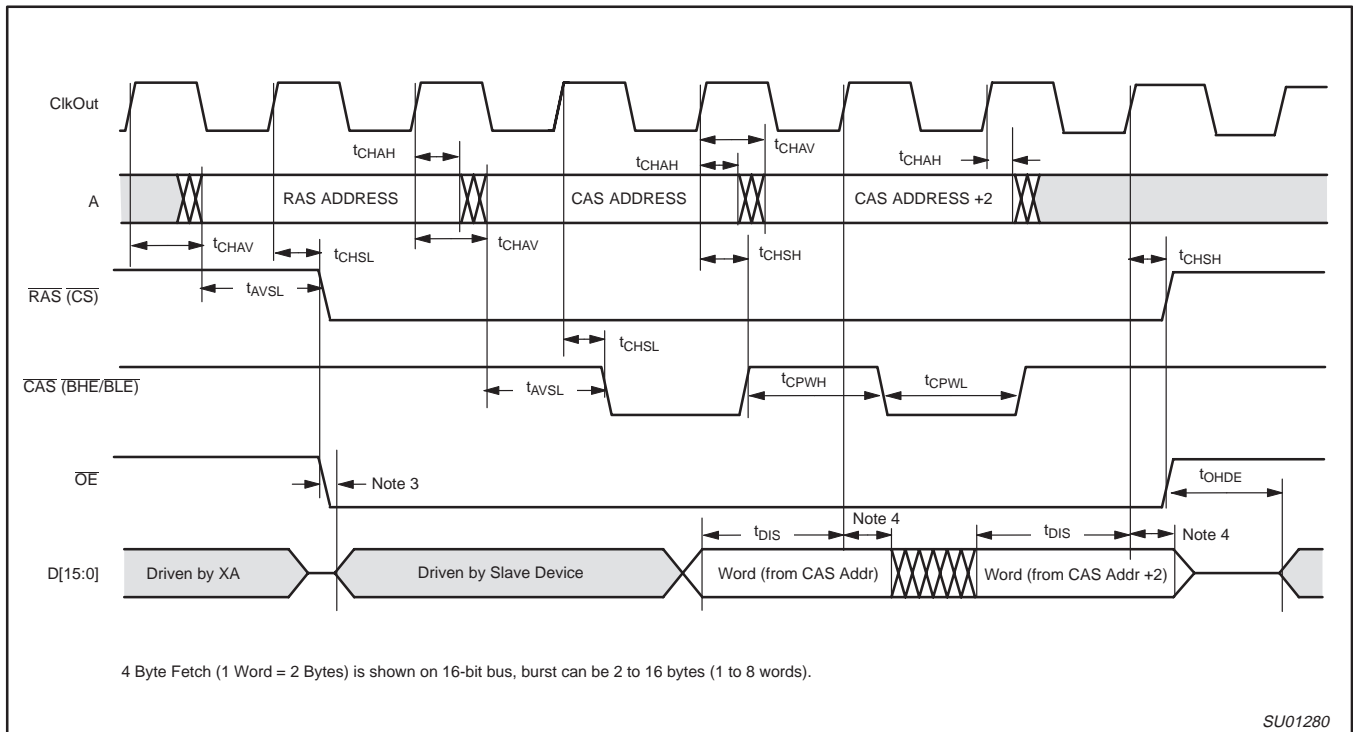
ClkOut

A

$\overline{RAS}$ $\overline{(CS)}$

$\overline{CAS}$ $\overline{(BHE/BLE)}$

$\overline{OE}$

D[15:0]

$t_{CHAH}$

$t_{CHAV}$

$t_{CHAH}$

$t_{CHAH}$

RAS ADDRESS

CAS ADDRESS

CAS ADDRESS +2

$t_{CHAV}$

$t_{CHSL}$

$t_{CHAV}$

$t_{CHSH}$

$t_{CHSH}$

$t_{AVSL}$

$t_{CHSL}$

$t_{AVSL}$

$t_{CPWH}$

$t_{CPWL}$

Note 3

$t_{OHDE}$

$t_{DIS}$

Note 4

$t_{DIS}$

Note 4

Driven by XA

Driven by Slave Device

Word (from CAS Addr)

Word (from CAS Addr +2)

4 Byte Fetch (1 Word = 2 Bytes) is shown on 16-bit bus, burst can be 2 to 16 bytes (1 to 8 words).

SU01280